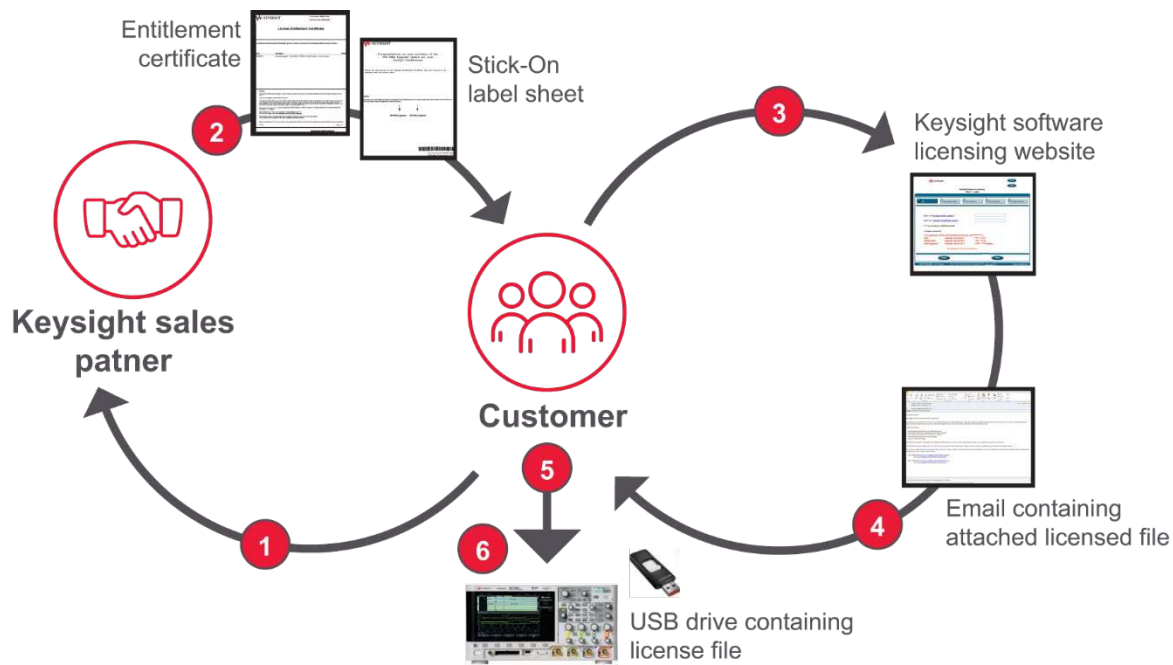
Entitlement certificate

Stick-On label sheet

2

3

Keysight software licensing website

Keysight sales patner

Customer

5

Email containing attached licensed file

4

1

6

USB drive containing license file